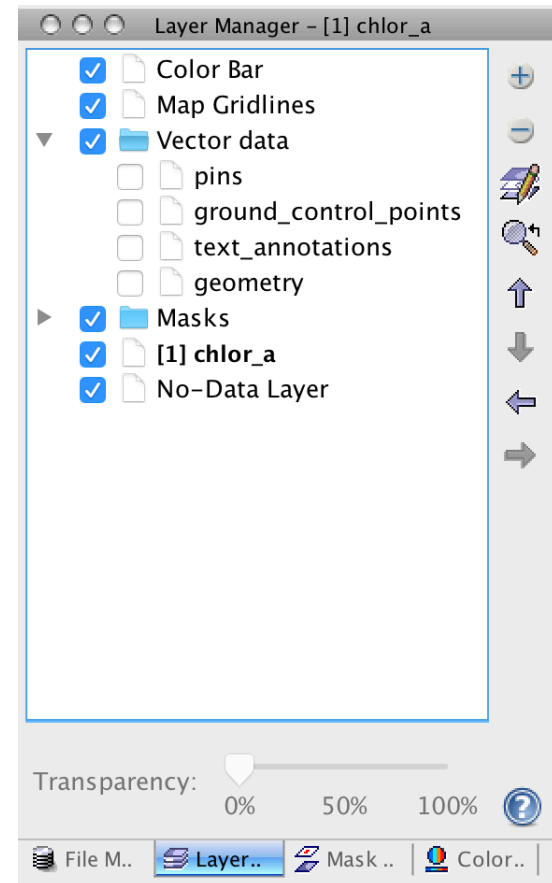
Layer Manager - [1] chlor_a

Color Bar
Map Gridlines
Vector data
pins
ground_control_points
text_annotations
geometry
Masks
[1] chlor_a
No-Data Layer

Transparency:
0%
50%
100%

File M..
Layer..
Mask ..
Color..